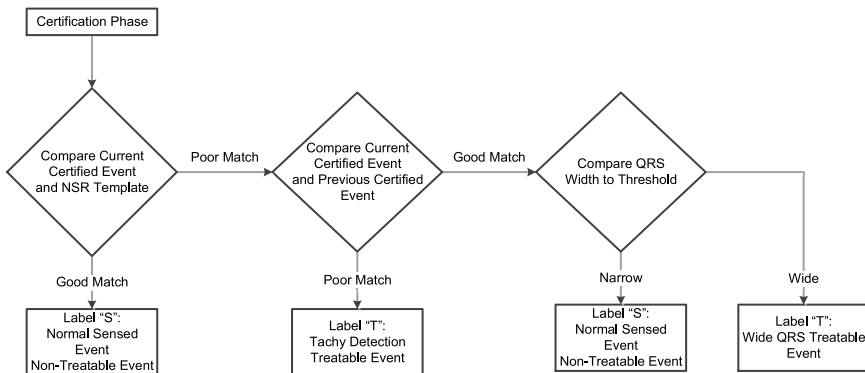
Certification Phase

Compare Current Certified Event and NSR Template

Poor Match

Compare Current Certified Event and Previous Certified Event

Good Match

Compare QRS Width to Threshold

Good Match

Label "S": Normal Sensed Event Non-Treatable Event

Poor Match

Label "T": Tachy Detection Treatable Event

Narrow

Label "S": Normal Sensed Event Non-Treatable Event

Wide

Label "T": Wide QRS Treatable Event